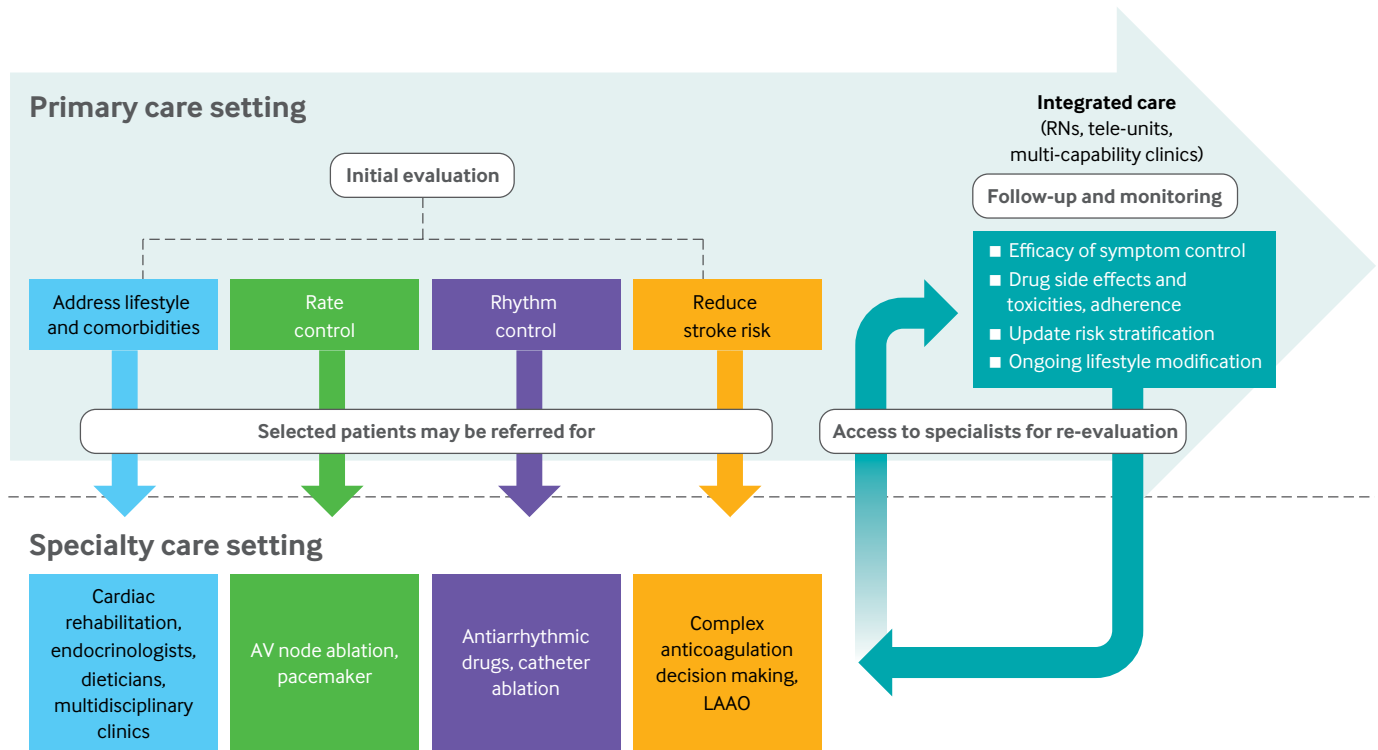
Primary care setting

Initial evaluation

Address lifestyle and comorbidities

Rate control

Rhythm control

Reduce stroke risk

Selected patients may be referred for

Integrated care
(RNs, tele-units, multi-capability clinics)

Follow-up and monitoring

■ Efficacy of symptom control
■ Drug side effects and toxicities, adherence
■ Update risk stratification
■ Ongoing lifestyle modification

Access to specialists for re-evaluation

Specialty care setting

Cardiac rehabilitation, endocrinologists, dieticians, multidisciplinary clinics

AV node ablation, pacemaker

Antiarrhythmic drugs, catheter ablation

Complex anticoagulation decision making, LAAO